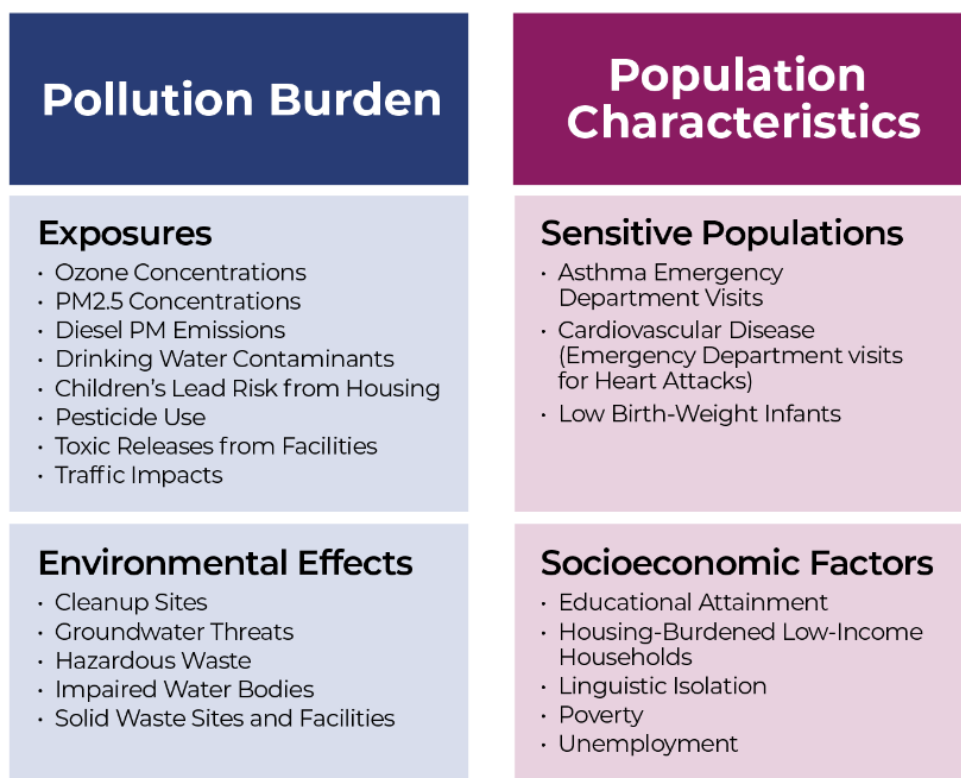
Pollution Burden

Exposures
• Ozone Concentrations
• PM2.5 Concentrations
• Diesel PM Emissions
• Drinking Water Contaminants
• Children's Lead Risk from Housing
• Pesticide Use
• Toxic Releases from Facilities
• Traffic Impacts

Environmental Effects
• Cleanup Sites
• Groundwater Threats
• Hazardous Waste
• Impaired Water Bodies
• Solid Waste Sites and Facilities

Population Characteristics

Sensitive Populations
• Asthma Emergency Department Visits
• Cardiovascular Disease (Emergency Department visits for Heart Attacks)
• Low Birth-Weight Infants

Socioeconomic Factors
• Educational Attainment
• Housing-Burdened Low-Income Households
• Linguistic Isolation
• Poverty
• Unemployment